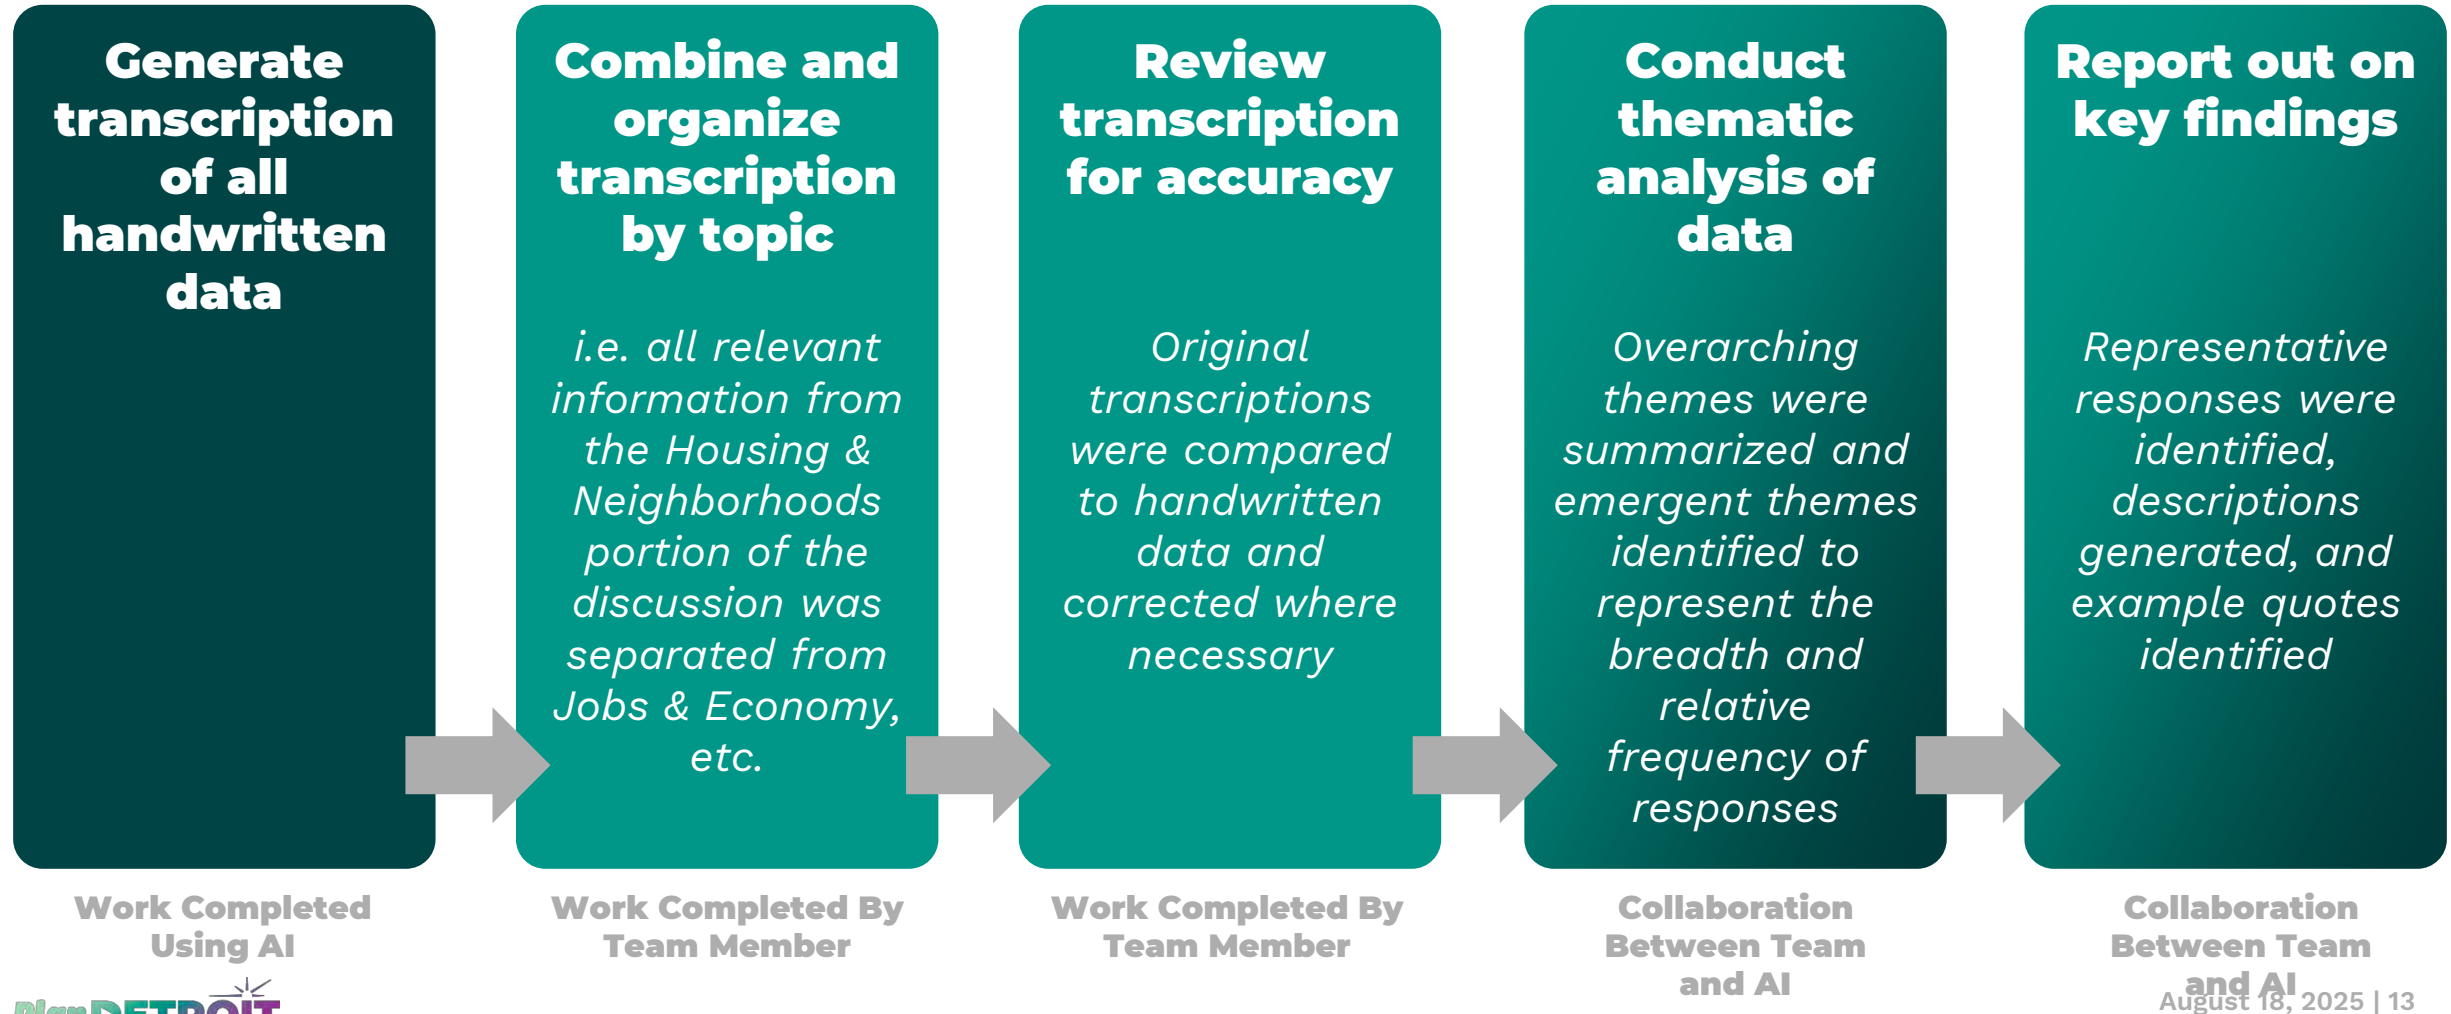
Generate transcription of all handwritten data

Work Completed Using AI

Combine and organize transcription by topic

i.e. all relevant information from the Housing & Neighborhoods portion of the discussion was separated from Jobs & Economy, etc.

Work Completed By Team Member

Review transcription for accuracy

Original transcriptions were compared to handwritten data and corrected where necessary

Work Completed By Team Member

Conduct thematic analysis of data

Overarching themes were summarized and emergent themes identified to represent the breadth and relative frequency of responses

Collaboration Between Team and AI

Report out on key findings

Representative responses were identified, descriptions generated, and example quotes identified

Collaboration Between Team and AI

Plan DETROIT

August 18, 2025 | 13